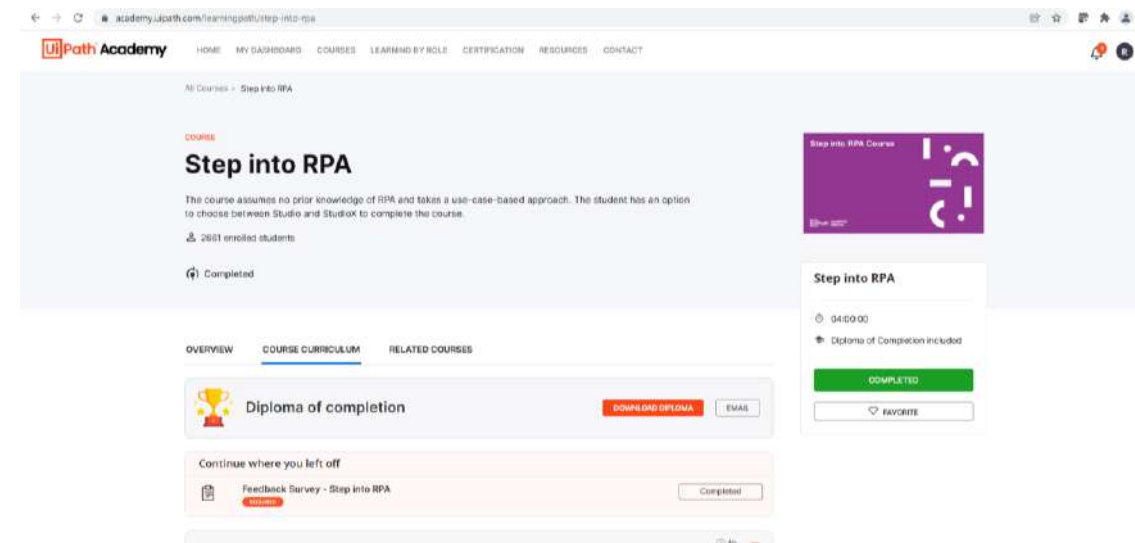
academy.uipath.com/learningpath/step-into-rpa

UiPath Academy HOME MY DASHBOARD COURSES LEARNING BY ROLE CERTIFICATION RESOURCES CONTACT

All Courses > Step into RPA

COURSE

Step into RPA

The course assumes no prior knowledge of RPA and takes a use-case-based approach. The student has an option to choose between Studio and StudioX to complete the course.

2661 enrolled students

Completed

Step into RPA Course

Step into RPA

04:00:00

Diploma of Completion included

COMPLETED

FAVORITE

OVERVIEW COURSE CURRICULUM RELATED COURSES

Diploma of completion

DOWNLOAD DIPLOMA

EMAIL

Continue where you left off

Feedback Survey - Step into RPA

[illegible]

Completed